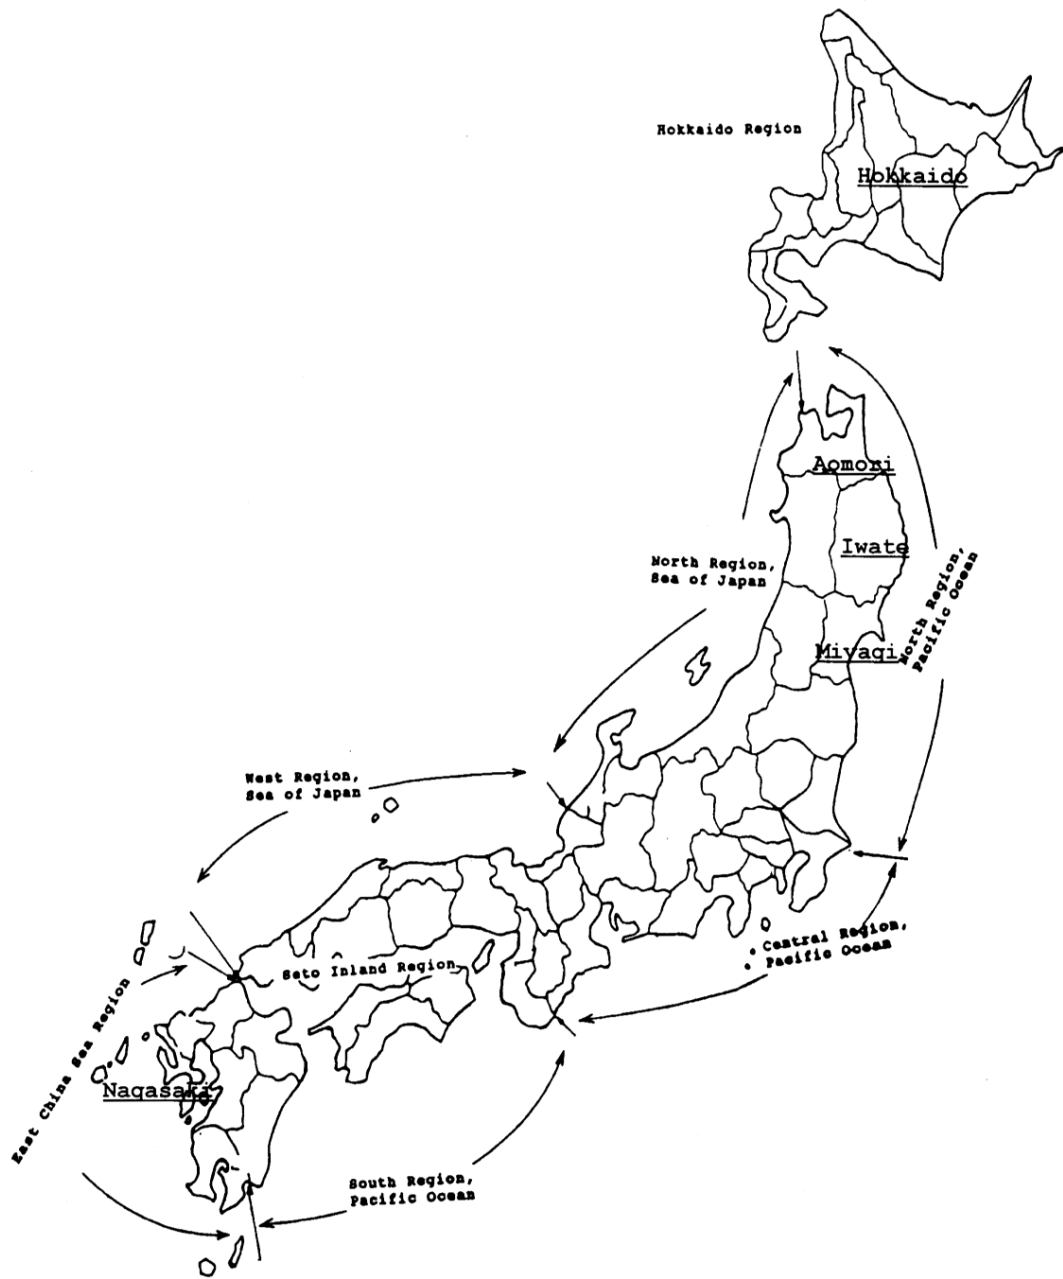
Hokkaido Region

Hokkaido

Aomori

Iwate

North Region, Sea of Japan

North Region, Pacific Ocean

Miyagi

West Region, Sea of Japan

Central Region, Pacific Ocean

Seto Inland Region

East China Sea Region

Nagasaki

South Region, Pacific Ocean